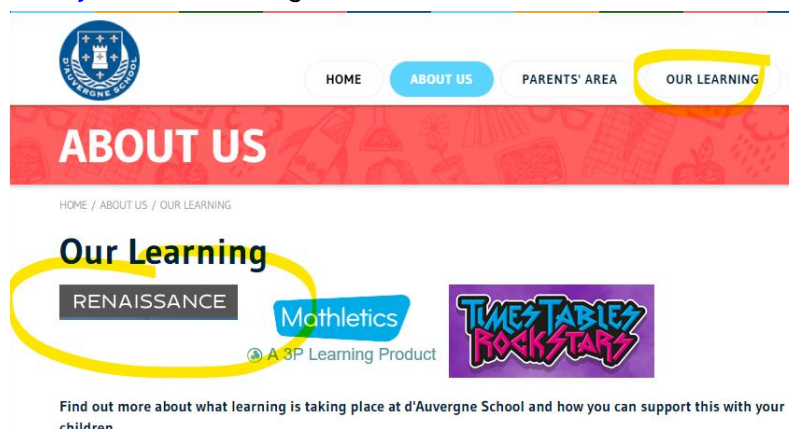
D'AUVERGNE SCHOOL

HOME ABOUT US PARENTS' AREA OUR LEARNING

ABOUT US

HOME / ABOUT US / OUR LEARNING

Our Learning

RENAISSANCE

Mathletics
A 3P Learning Product

TIMES TABLES ROCK STARS

Find out more about what learning is taking place at d'Auvergne School and how you can support this with your children.